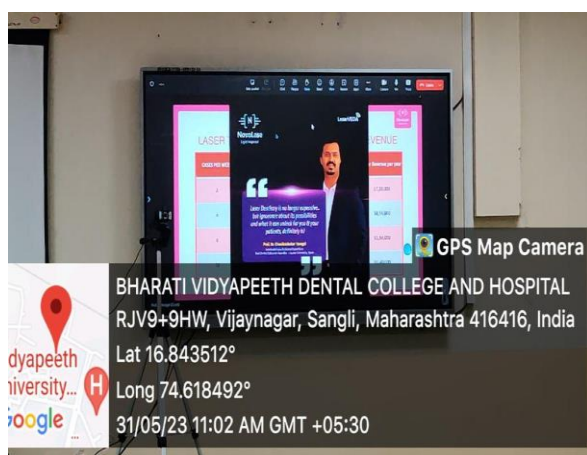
LASER

VENUE

NovoLase

GPS Map Camera

BHARATI VIDYAPEETH DENTAL COLLEGE AND HOSPITAL
RJV9+9HW, Vijaynagar, Sangli, Maharashtra 416416, India
Lat 16.843512°
Long 74.618492°
31/05/23 11:02 AM GMT +05:30

idyapeeth
niversity...
oogle